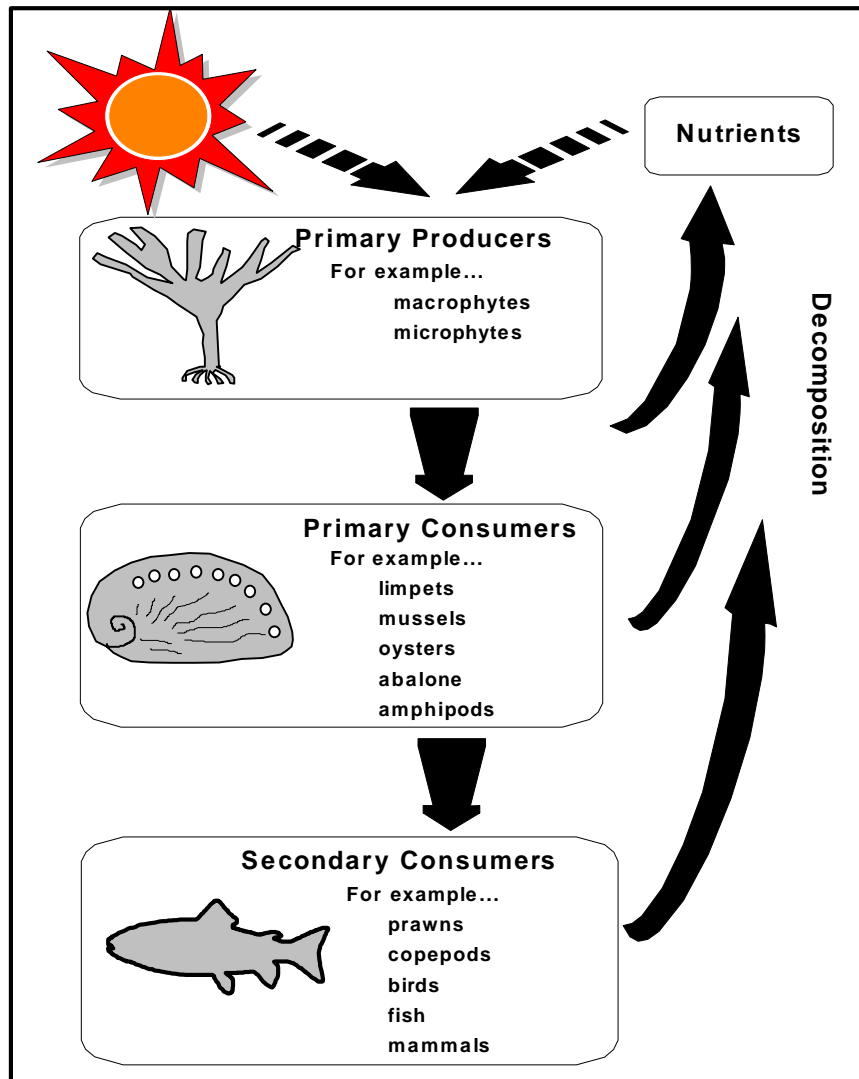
Nutrients

Primary Producers
For example...
macrophytes
microphytes

Decomposition

Primary Consumers
For example...
limpets
mussels
oysters
abalone
amphipods

Secondary Consumers
For example...
prawns
copepods
birds
fish
mammals